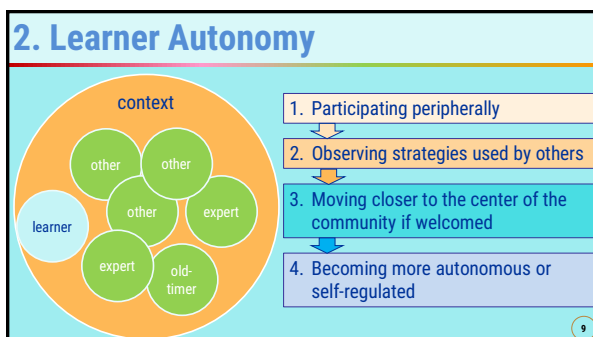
2. Learner Autonomy

context

other

other

other

expert

learner

expert

old-timer

1. Participating peripherally

2. Observing strategies used by others

3. Moving closer to the center of the community if welcomed

4. Becoming more autonomous or self-regulated

9